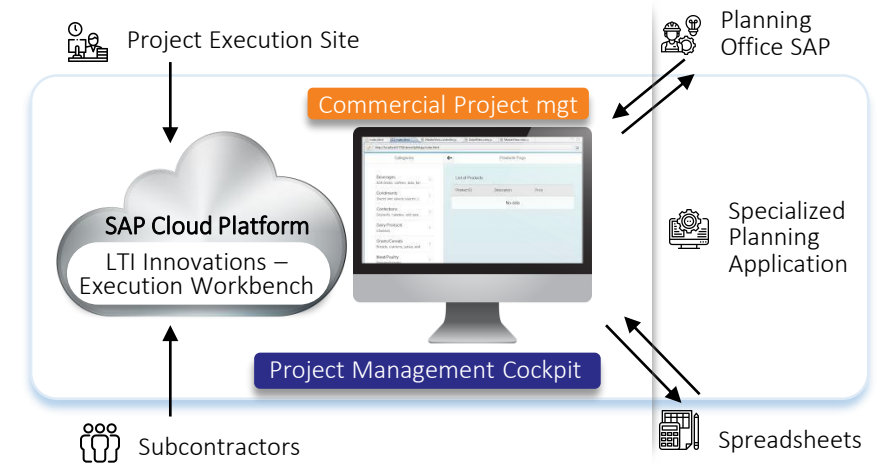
Project Execution Site

Planning Office SAP

Commercial Project mgt

SAP Cloud Platform

LTI Innovations – Execution Workbench

Categories

Beverages

Condiments

Confections

Dairy Products

Grains/Cereals

Meat/Poultry

Product Page

List of Products

Product ID

Description

Price

No data

Specialized Planning Application

Project Management Cockpit

Subcontractors

Spreadsheets